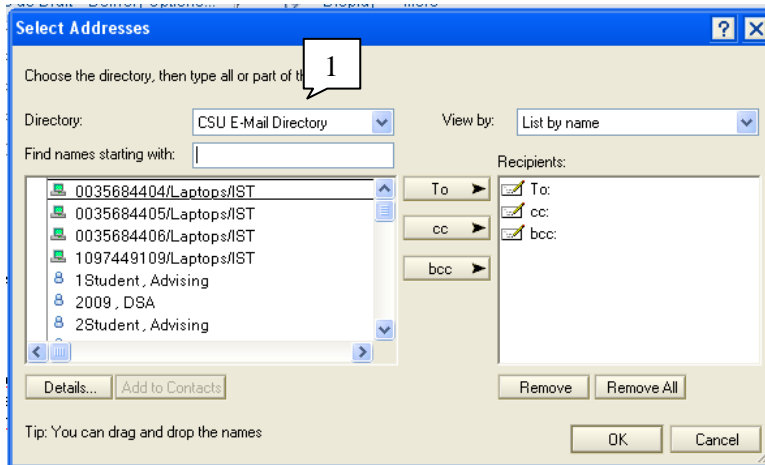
Select Addresses

Choose the directory, then type all or part of th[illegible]

1

Directory: CSU E-Mail Directory

View by: List by name

Find names starting with:

Recipients:

0035684404/Laptops/IST
0035684405/Laptops/IST
0035684406/Laptops/IST
1097449109/Laptops/IST
1Student , Advising
2009 , DSA
2Student , Advising

To
cc
bcc

To:
cc:
bcc:

Details...
Add to Contacts

Remove
Remove All

Tip: You can drag and drop the names

OK
Cancel